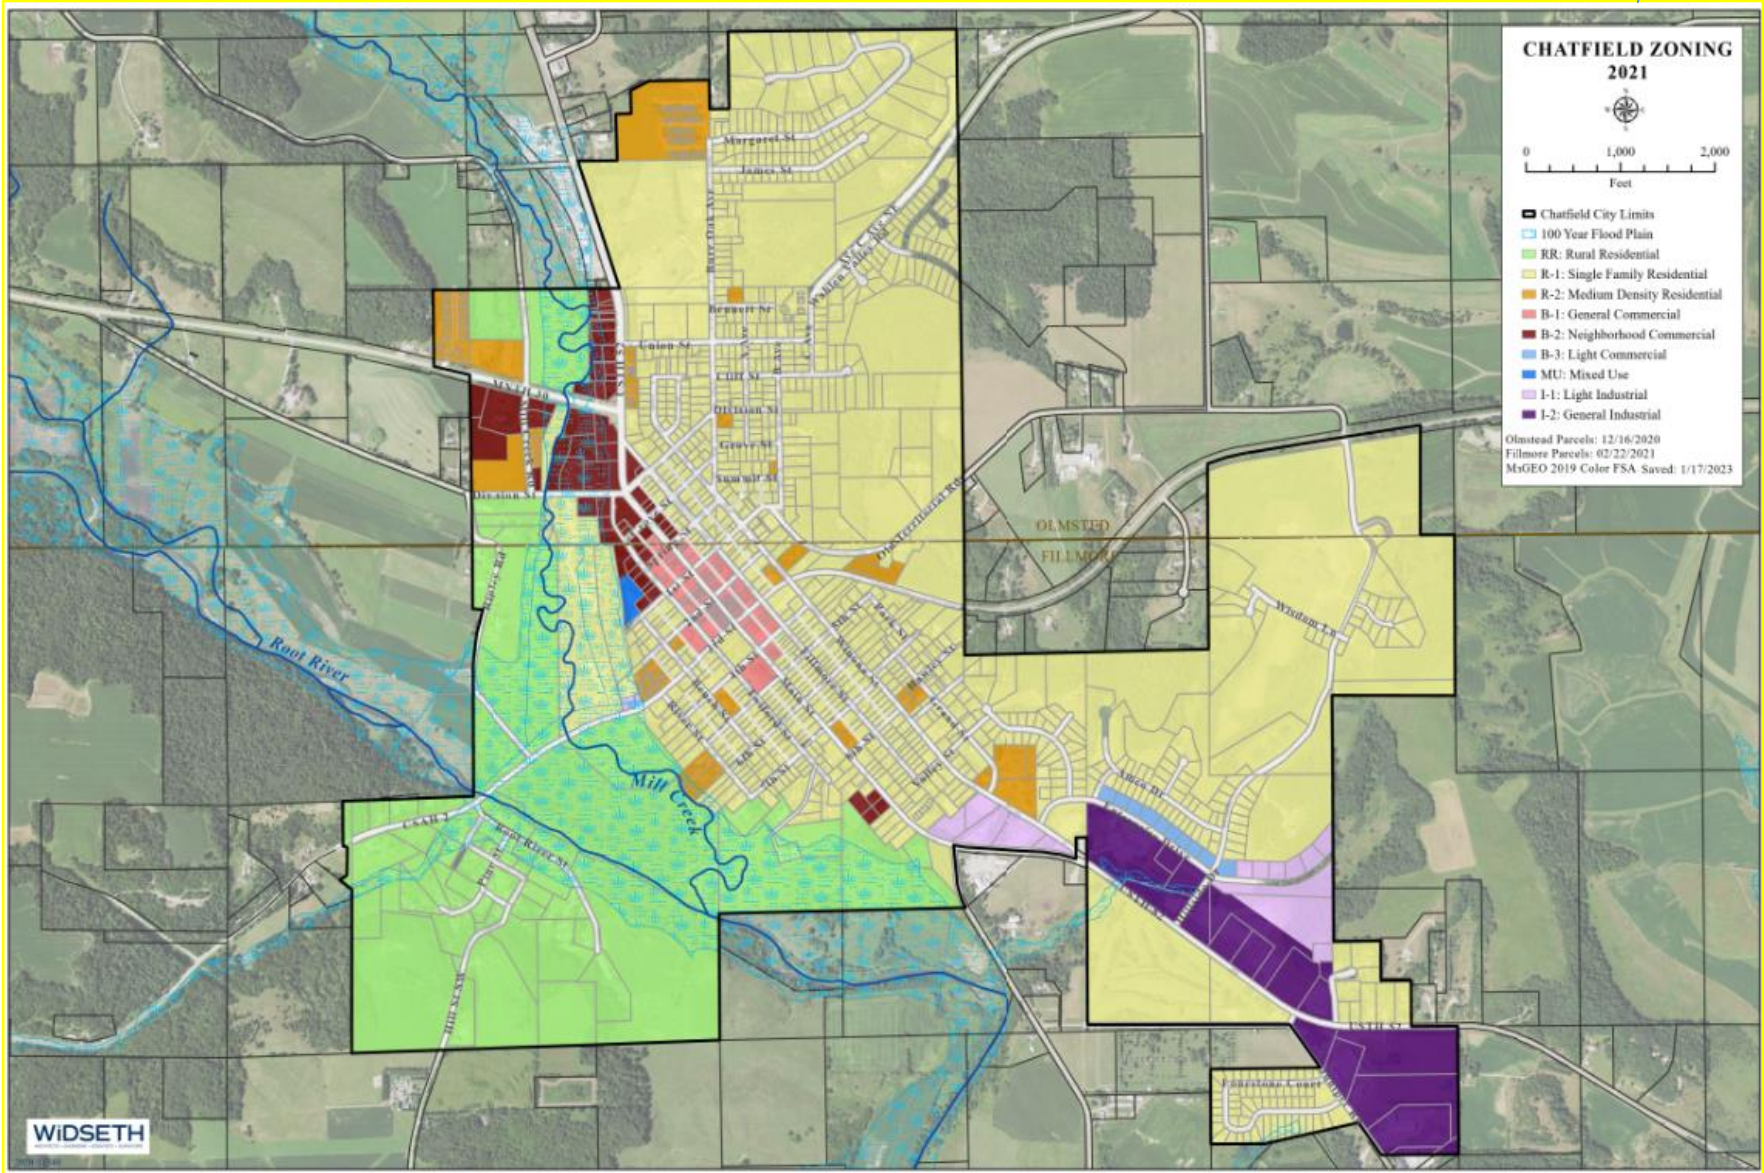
CHATFIELD ZONING
2021

0 1,000 2,000
Feet

Chatfield City Limits
100 Year Flood Plain
RR: Rural Residential
R-1: Single Family Residential
R-2: Medium Density Residential
B-1: General Commercial
B-2: Neighborhood Commercial
B-3: Light Commercial
MU: Mixed Use
I-1: Light Industrial
I-2: General Industrial

Olmstead Parcels: 12/16/2020
Fillmore Parcels: 02/22/2021
MnGEO 2019 Color FSA Saved: 1/17/2023

Margaret St
James St
Burr Oak Ave
Bennett St
Union St
Cliff St
Division St
Grove St
Summit St
MN TH 30
Division St
Olmsted
Fillmore
Root River
Mill Creek
Wisdom Ln
Ames Dr
CSAH 2
Root River St
Main St
Fillmore St
Winona St
Twiford St
Hillside Ct
Hill St SW
Cobblestone Court
US TH 52
Old Territorial Rd
Pleasant Valley Rd
Valley St
2nd St
3rd St
4th St
5th St
6th St
7th St
8th St
9th St

WIDSETH